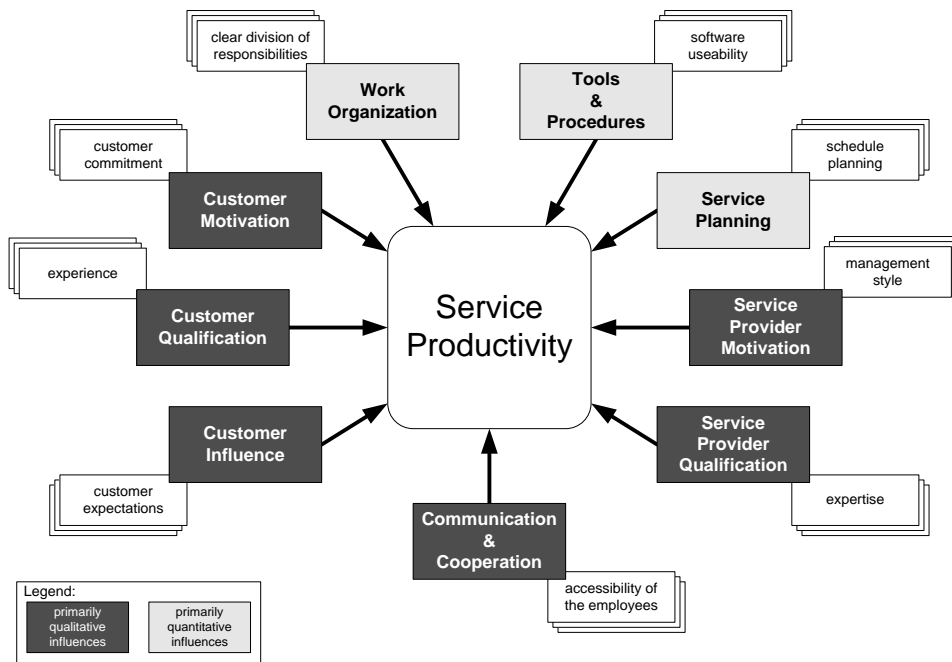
clear division of responsibilities

Work Organization

software useability

Tools & Procedures

customer commitment

Customer Motivation

schedule planning

Service Planning

experience

Customer Qualification

Service Productivity

management style

Service Provider Motivation

Customer Influence

Service Provider Qualification

customer expectations

expertise

Communication & Cooperation

accessibility of the employees

Legend:
primarily qualitative influences
primarily quantitative influences